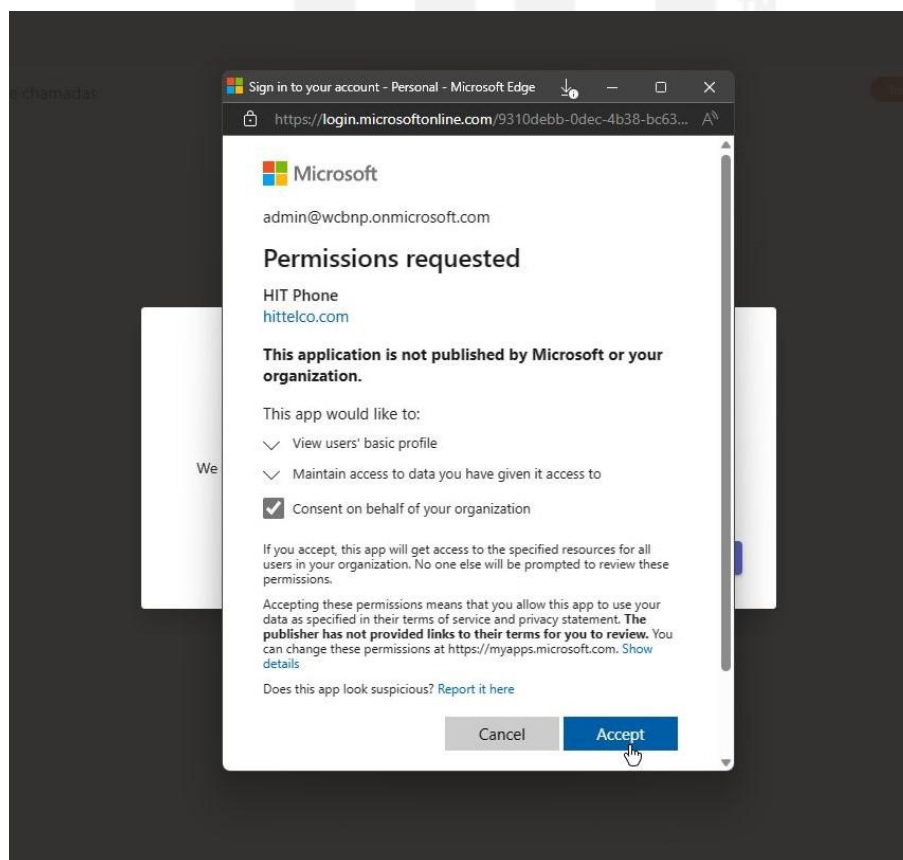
e-chamadat

We

Sign in to your account - Personal - Microsoft Edge

https://login.microsoftonline.com/9310debb-0dec-4b38-bc63...

Microsoft

admin@wcbnp.onmicrosoft.com

Permissions requested

HIT Phone
hittelco.com

**This application is not published by Microsoft or your organization.**

This app would like to:

View users' basic profile

Maintain access to data you have given it access to

Consent on behalf of your organization

If you accept, this app will get access to the specified resources for all users in your organization. No one else will be prompted to review these permissions.

Accepting these permissions means that you allow this app to use your data as specified in their terms of service and privacy statement. **The publisher has not provided links to their terms for you to review.** You can change these permissions at https://myapps.microsoft.com. Show details

Does this app look suspicious? Report it here

Cancel

Accept